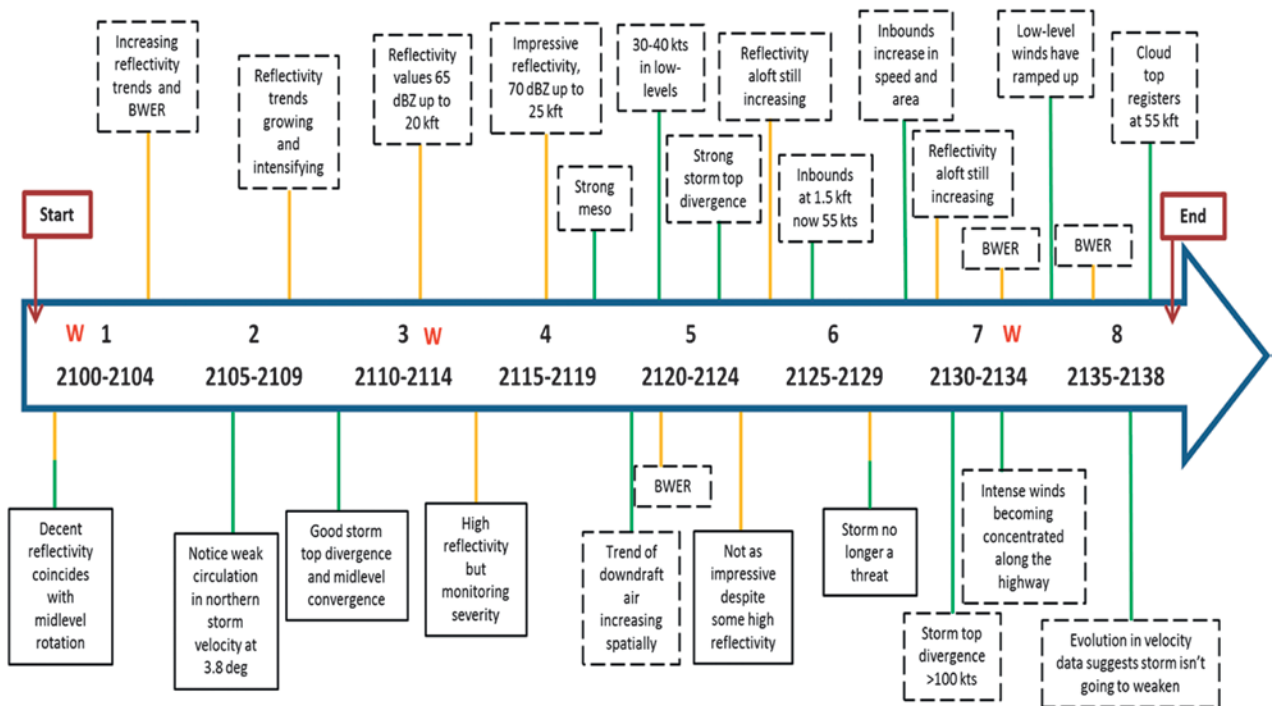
Increasing reflectivity trends and BWER

Reflectivity trends growing and intensifying

Reflectivity values 65 dBZ up to 20 kft

Impressive reflectivity, 70 dBZ up to 25 kft

Strong meso

30-40 kts in low-levels

Strong storm top divergence

Reflectivity aloft still increasing

Inbounds at 1.5 kft now 55 kts

Inbounds increase in speed and area

Reflectivity aloft still increasing

BWER

Low-level winds have ramped up

BWER

Cloud top registers at 55 kft

Start

End

W 1 2100-2104

2 2105-2109

3 W 2110-2114

4 2115-2119

5 2120-2124

6 2125-2129

7 W 2130-2134

8 2135-2138

Decent reflectivity coincides with midlevel rotation

Notice weak circulation in northern storm velocity at 3.8 deg

Good storm top divergence and midlevel convergence

High reflectivity but monitoring severity

BWER

Trend of downdraft air increasing spatially

Not as impressive despite some high reflectivity

Storm no longer a threat

Intense winds becoming concentrated along the highway

Storm top divergence >100 kts

Evolution in velocity data suggests storm isn't going to weaken